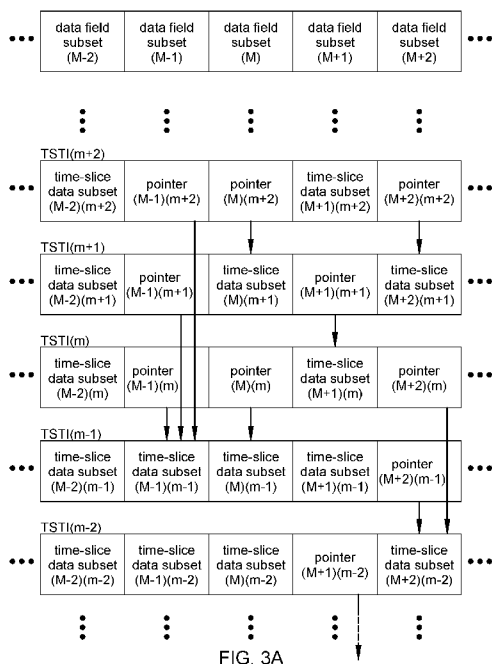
| ••• | data field subset (M-2) | data field subset (M-1) | data field subset (M) | data field subset (M+1) | data field subset (M+2) | ••• |
|---|---|---|---|---|---|---|

TSTI(m+2)

| ••• | time-slice data subset (M-2)(m+2) | pointer (M-1)(m+2) | pointer (M)(m+2) | time-slice data subset (M+1)(m+2) | pointer (M+2)(m+2) | ••• |
|---|---|---|---|---|---|---|

TSTI(m+1)

| ••• | time-slice data subset (M-2)(m+1) | pointer (M-1)(m+1) | time-slice data subset (M)(m+1) | pointer (M+1)(m+1) | time-slice data subset (M+2)(m+1) | ••• |
|---|---|---|---|---|---|---|

TSTI(m)

| ••• | time-slice data subset (M-2)(m) | pointer (M-1)(m) | pointer (M)(m) | time-slice data subset (M+1)(m) | pointer (M+2)(m) | ••• |
|---|---|---|---|---|---|---|

TSTI(m-1)

| ••• | time-slice data subset (M-2)(m-1) | time-slice data subset (M-1)(m-1) | time-slice data subset (M)(m-1) | time-slice data subset (M+1)(m-1) | pointer (M+2)(m-1) | ••• |
|---|---|---|---|---|---|---|

TSTI(m-2)

| ••• | time-slice data subset (M-2)(m-2) | time-slice data subset (M-1)(m-2) | time-slice data subset (M)(m-2) | pointer (M+1)(m-2) | time-slice data subset (M+2)(m-2) | ••• |
|---|---|---|---|---|---|---|

FIG. 3A